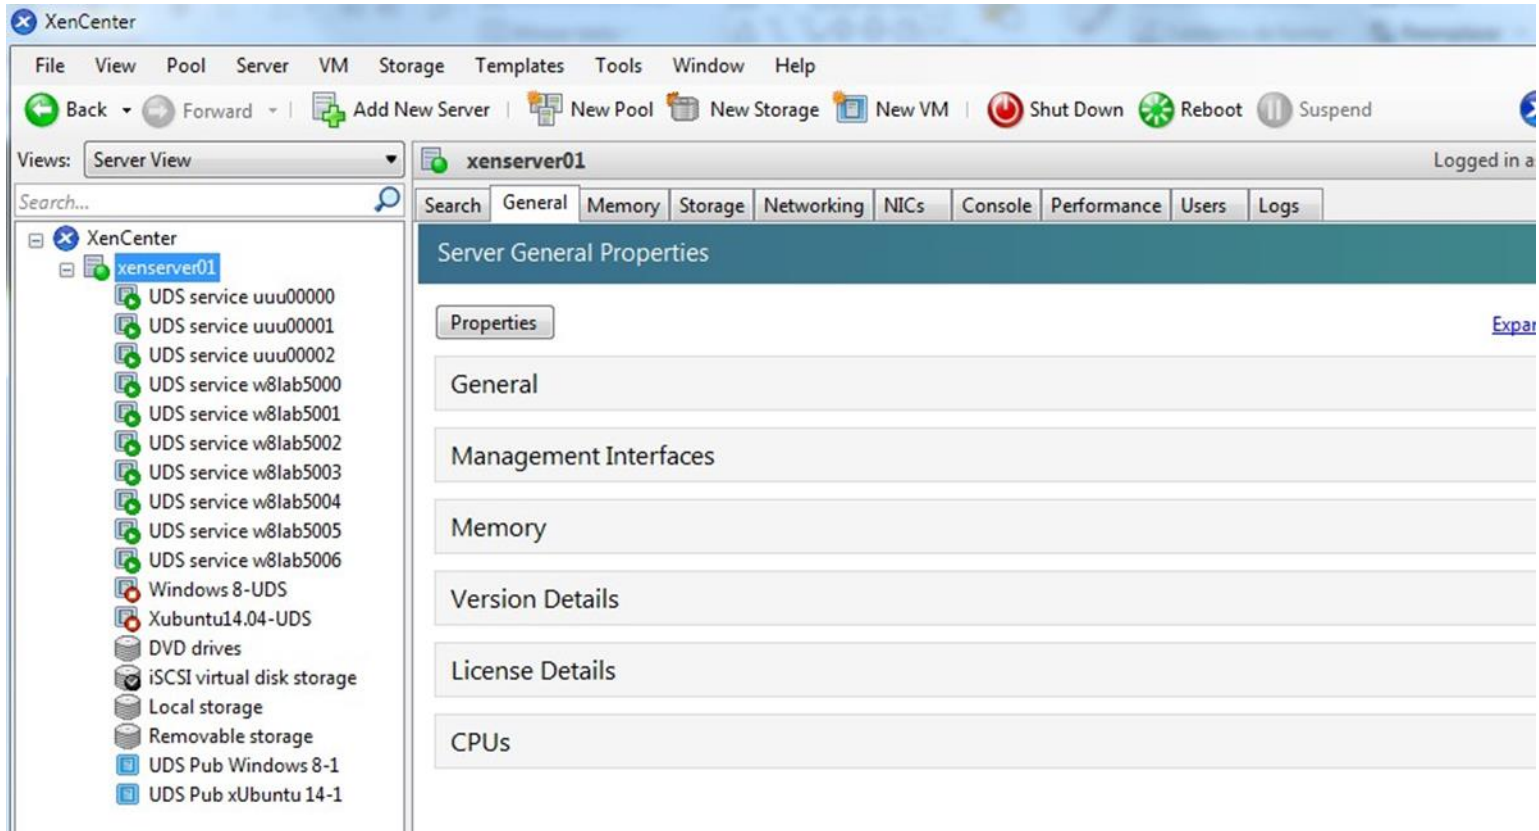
XenCenter

File View Pool Server VM Storage Templates Tools Window Help

Back Forward Add New Server New Pool New Storage New VM Shut Down Reboot Suspend

Views: Server View

Search...

XenCenter
xenserver01
UDS service uuu00000
UDS service uuu00001
UDS service uuu00002
UDS service w8lab5000
UDS service w8lab5001
UDS service w8lab5002
UDS service w8lab5003
UDS service w8lab5004
UDS service w8lab5005
UDS service w8lab5006
Windows 8-UDS
Xubuntu14.04-UDS
DVD drives
iSCSI virtual disk storage
Local storage
Removable storage
UDS Pub Windows 8-1
UDS Pub xUbuntu 14-1

xenserver01 Logged in a

Search General Memory Storage Networking NICs Console Performance Users Logs

Server General Properties

Properties Expar

General

Management Interfaces

Memory

Version Details

License Details

CPUs